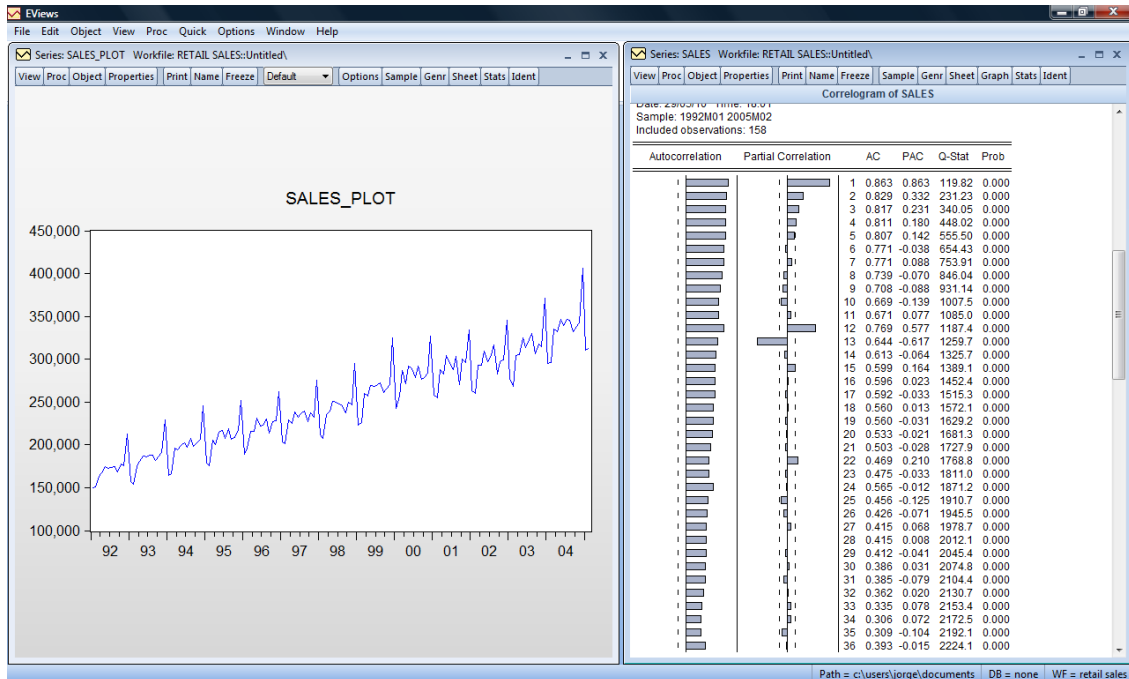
EViews
File Edit Object View Proc Quick Options Window Help

Series: SALES_PLOT Workfile: RETAIL SALES::Untitled\
View Proc Object Properties Print Name Freeze Default Options Sample Genr Sheet Stats Ident

SALES_PLOT

450,000
400,000
350,000
300,000
250,000
200,000
150,000
100,000
92 93 94 95 96 97 98 99 00 01 02 03 04

Series: SALES Workfile: RETAIL SALES::Untitled\
View Proc Object Properties Print Name Freeze Sample Genr Sheet Graph Stats Ident

Correlogram of SALES

Date: 29/05/10 Time: 18:01
Sample: 1992M01 2005M02
Included observations: 158

| Autocorrelation | Partial Correlation | | AC | PAC | Q-Stat | Prob |
|---|---|---|---|---|---|---|
| | | 1 | 0.863 | 0.863 | 119.82 | 0.000 |
| | | 2 | 0.829 | 0.332 | 231.23 | 0.000 |
| | | 3 | 0.817 | 0.231 | 340.05 | 0.000 |
| | | 4 | 0.811 | 0.180 | 448.02 | 0.000 |
| | | 5 | 0.807 | 0.142 | 555.50 | 0.000 |
| | | 6 | 0.771 | -0.038 | 654.43 | 0.000 |
| | | 7 | 0.771 | 0.088 | 753.91 | 0.000 |
| | | 8 | 0.739 | -0.070 | 846.04 | 0.000 |
| | | 9 | 0.708 | -0.088 | 931.14 | 0.000 |
| | | 10 | 0.669 | -0.139 | 1007.5 | 0.000 |
| | | 11 | 0.671 | 0.077 | 1085.0 | 0.000 |
| | | 12 | 0.769 | 0.577 | 1187.4 | 0.000 |
| | | 13 | 0.644 | -0.617 | 1259.7 | 0.000 |
| | | 14 | 0.613 | -0.064 | 1325.7 | 0.000 |
| | | 15 | 0.599 | 0.164 | 1389.1 | 0.000 |
| | | 16 | 0.596 | 0.023 | 1452.4 | 0.000 |
| | | 17 | 0.592 | -0.033 | 1515.3 | 0.000 |
| | | 18 | 0.560 | 0.013 | 1572.1 | 0.000 |
| | | 19 | 0.560 | -0.031 | 1629.2 | 0.000 |
| | | 20 | 0.533 | -0.021 | 1681.3 | 0.000 |
| | | 21 | 0.503 | -0.028 | 1727.9 | 0.000 |
| | | 22 | 0.469 | 0.210 | 1768.8 | 0.000 |
| | | 23 | 0.475 | -0.033 | 1811.0 | 0.000 |
| | | 24 | 0.565 | -0.012 | 1871.2 | 0.000 |
| | | 25 | 0.456 | -0.125 | 1910.7 | 0.000 |
| | | 26 | 0.426 | -0.071 | 1945.5 | 0.000 |
| | | 27 | 0.415 | 0.068 | 1978.7 | 0.000 |
| | | 28 | 0.415 | 0.008 | 2012.1 | 0.000 |
| | | 29 | 0.412 | -0.041 | 2045.4 | 0.000 |
| | | 30 | 0.386 | 0.031 | 2074.8 | 0.000 |
| | | 31 | 0.385 | -0.079 | 2104.4 | 0.000 |
| | | 32 | 0.362 | 0.020 | 2130.7 | 0.000 |
| | | 33 | 0.335 | 0.078 | 2153.4 | 0.000 |
| | | 34 | 0.306 | 0.072 | 2172.5 | 0.000 |
| | | 35 | 0.309 | -0.104 | 2192.1 | 0.000 |
| | | 36 | 0.393 | -0.015 | 2224.1 | 0.000 |

Path = c:\users\jorge\documents DB = none WF = retail sales